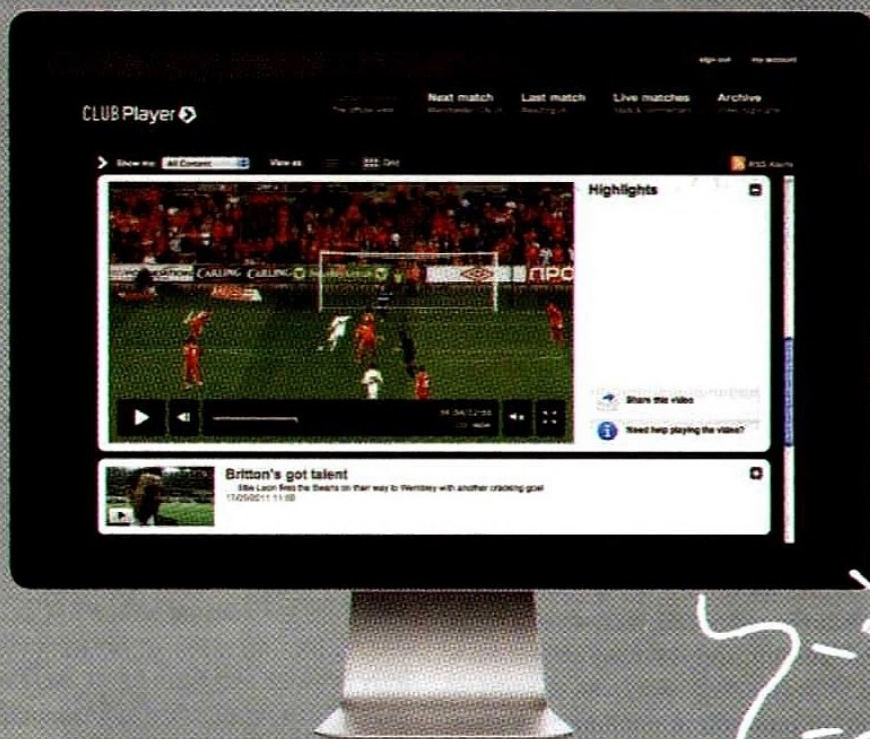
sign out my account

CLUB Player

Next match
Manchester City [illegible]

Last match
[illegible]

Live matches
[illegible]

Archive
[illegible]

Show me: All Content

View as

Grid

RSS feeds

CARLING CARLING

Highlights

Share this video

Need help playing the video?

Britton's got talent
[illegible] fires the Swans on their way to Wembley with another cracking goal
17/05/2011 11:00